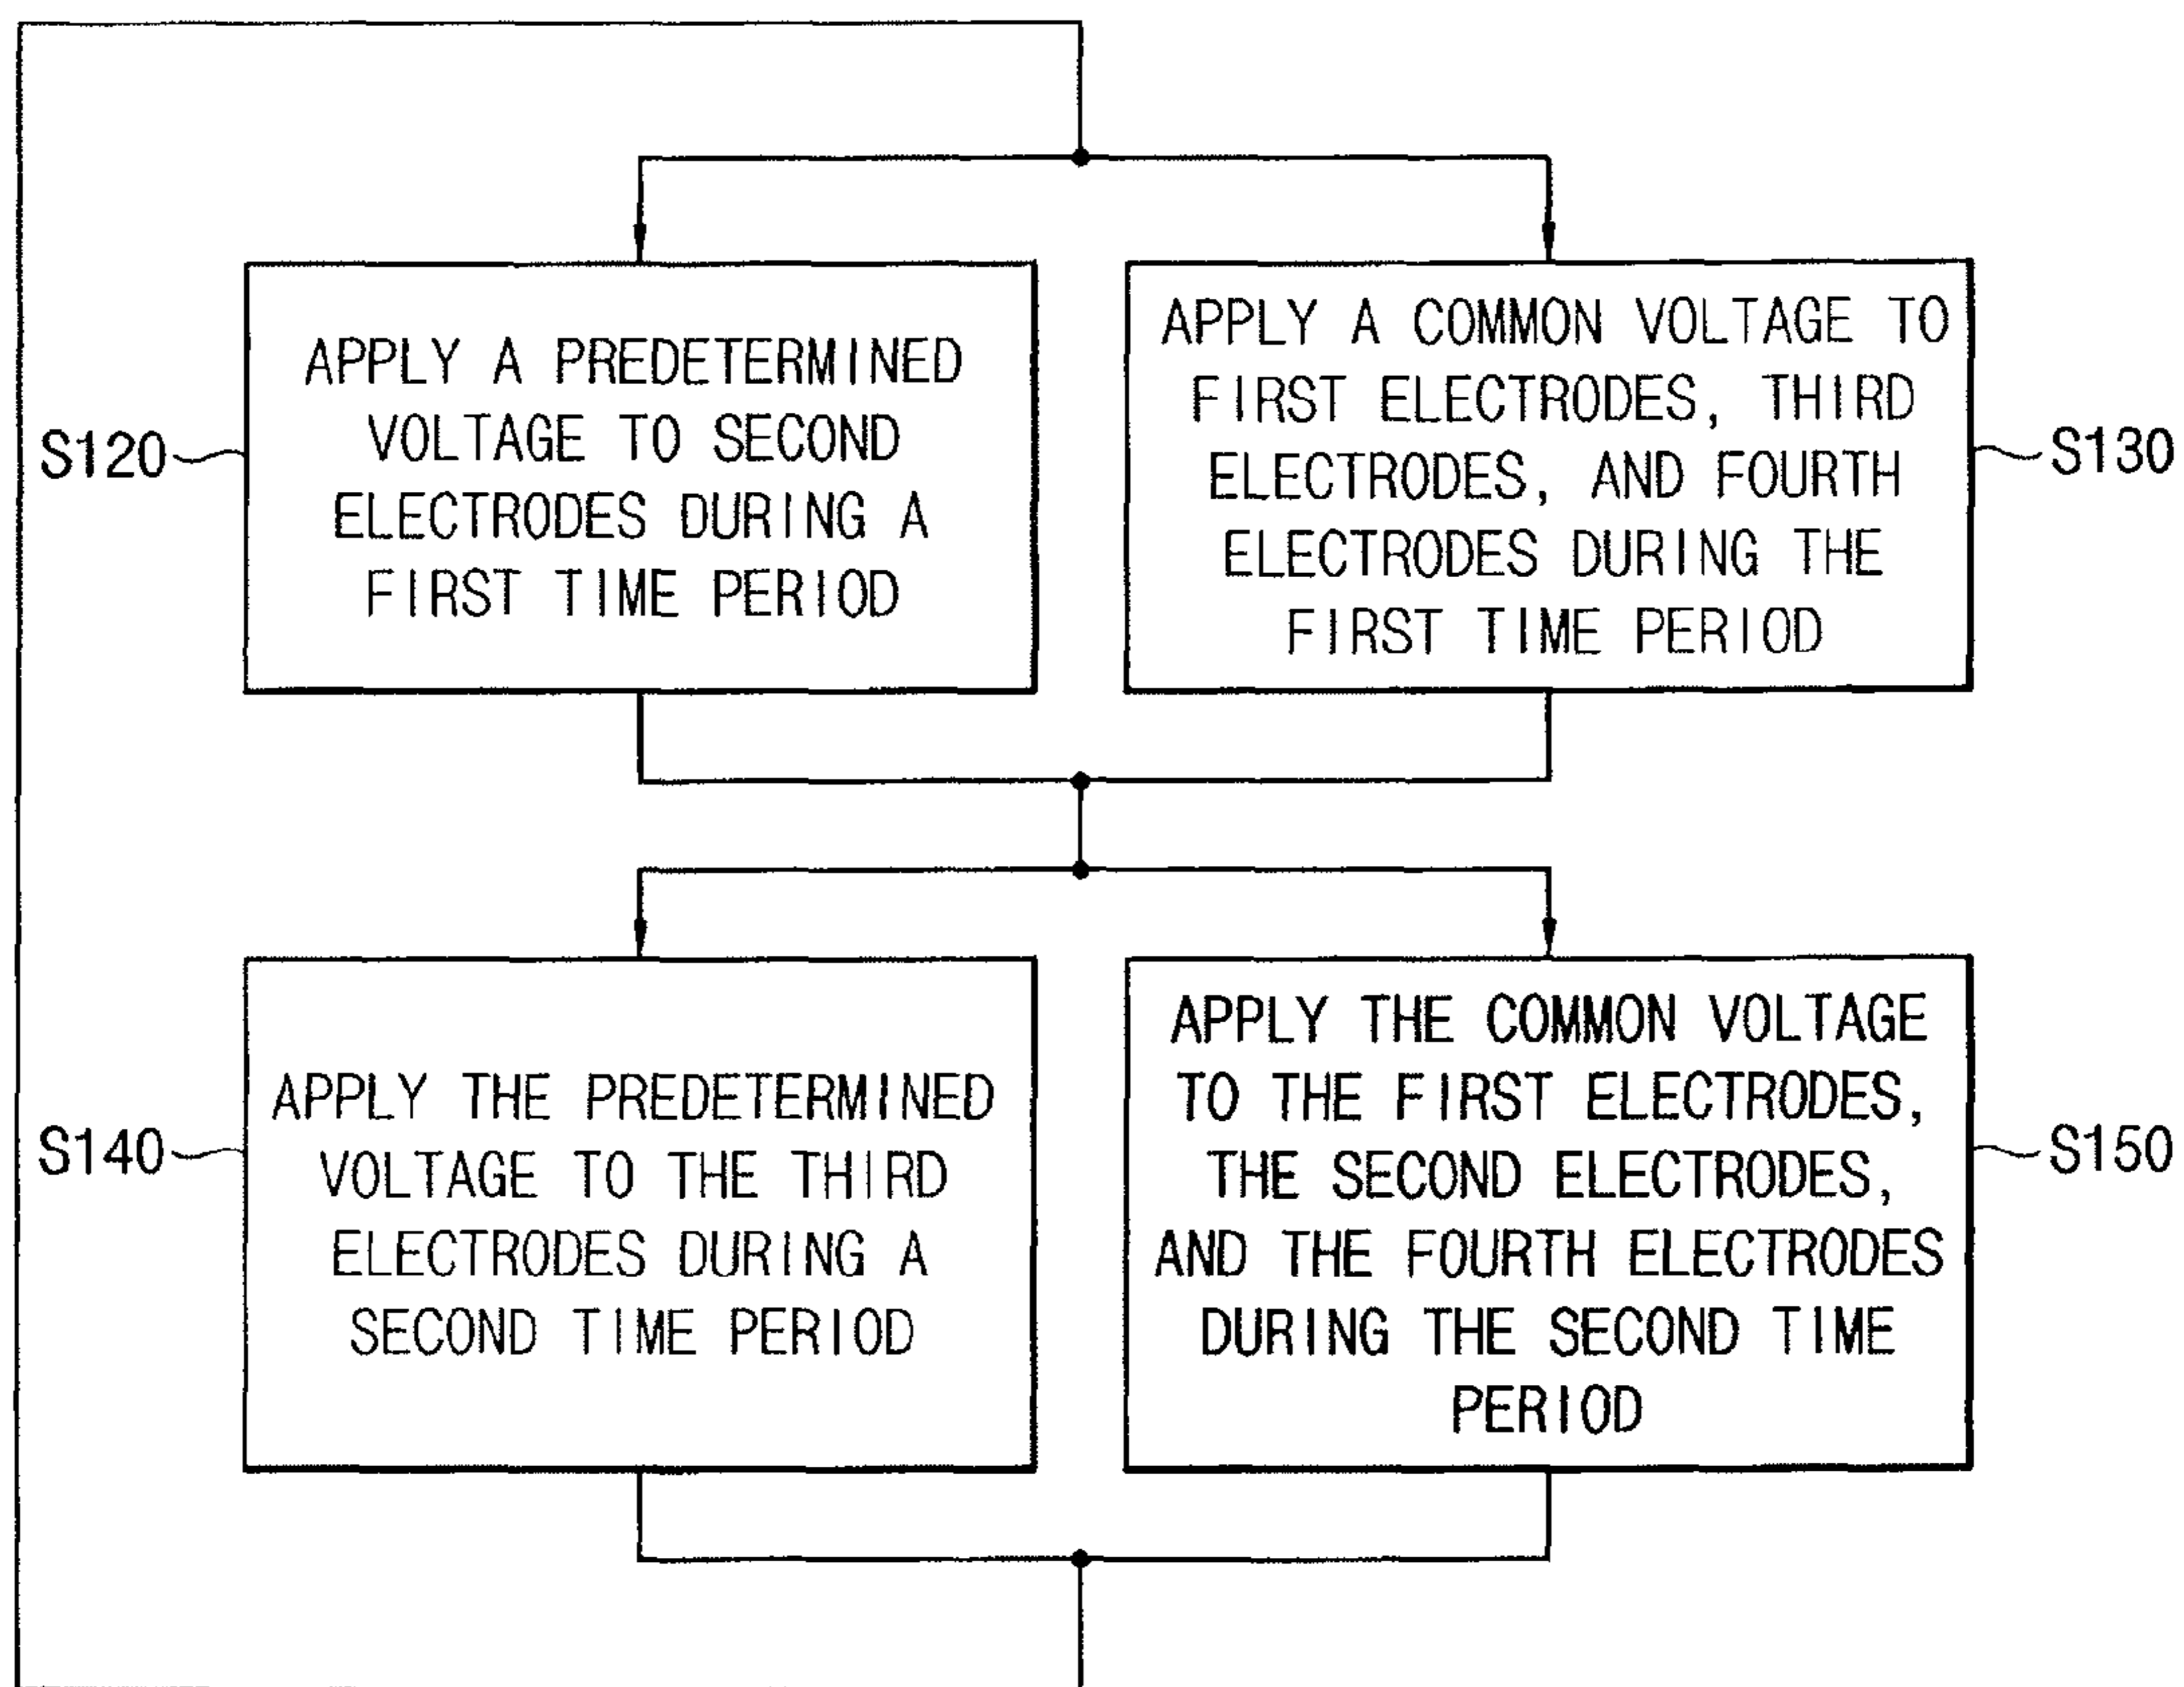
S120

APPLY A PREDETERMINED VOLTAGE TO SECOND ELECTRODES DURING A FIRST TIME PERIOD

APPLY A COMMON VOLTAGE TO FIRST ELECTRODES, THIRD ELECTRODES, AND FOURTH ELECTRODES DURING THE FIRST TIME PERIOD

S130

S140

APPLY THE PREDETERMINED VOLTAGE TO THE THIRD ELECTRODES DURING A SECOND TIME PERIOD

APPLY THE COMMON VOLTAGE TO THE FIRST ELECTRODES, THE SECOND ELECTRODES, AND THE FOURTH ELECTRODES DURING THE SECOND TIME PERIOD

S150